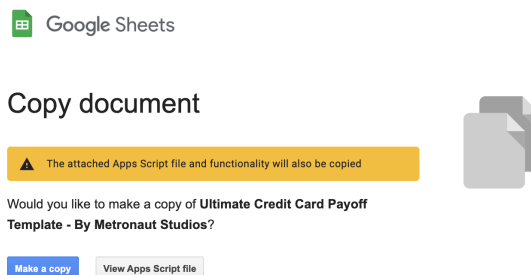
Google Sheets

Copy document

The attached Apps Script file and functionality will also be copied

Would you like to make a copy of **Ultimate Credit Card Payoff Template - By Metronaut Studios**?

Make a copy View Apps Script file